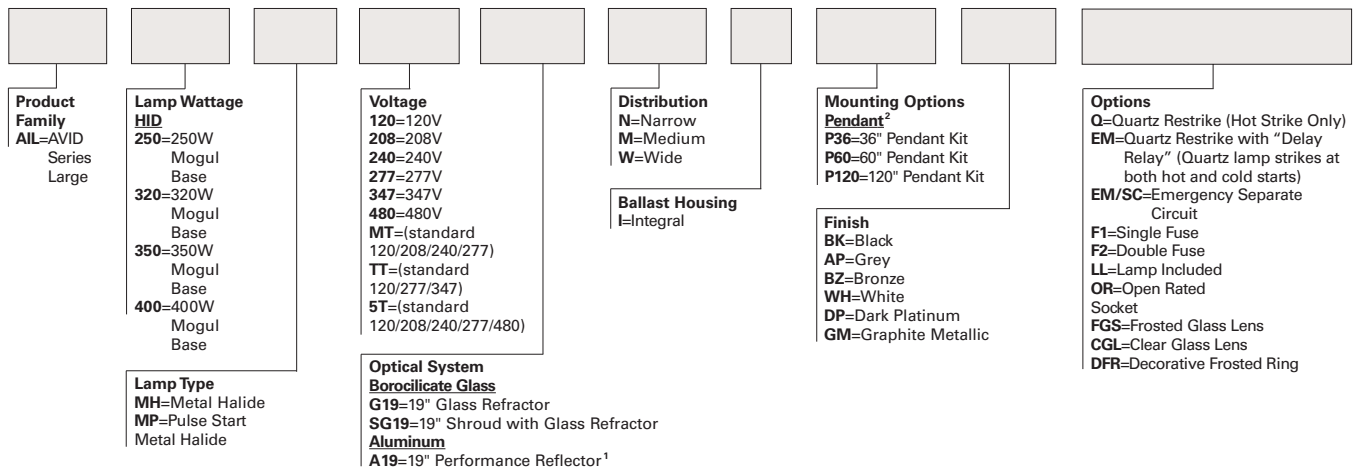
**Product Family**
**AIL**=AVID Series Large

**Lamp Wattage**
**HID**
**250**=250W Mogul Base
**320**=320W Mogul Base
**350**=350W Mogul Base
**400**=400W Mogul Base

**Lamp Type**
**MH**=Metal Halide
**MP**=Pulse Start Metal Halide

**Voltage**
**120**=120V
**208**=208V
**240**=240V
**277**=277V
**347**=347V
**480**=480V
**MT**=(standard 120/208/240/277)
**TT**=(standard 120/277/347)
**5T**=(standard 120/208/240/277/480)

**Optical System**
**Borocilicate Glass**
**G19**=19" Glass Refractor
**SG19**=19" Shroud with Glass Refractor
**Aluminum**
**A19**=19" Performance Reflector$^1$

**Distribution**
**N**=Narrow
**M**=Medium
**W**=Wide

**Ballast Housing**
**I**=Integral

**Mounting Options**
**Pendant$^2$**
**P36**=36" Pendant Kit
**P60**=60" Pendant Kit
**P120**=120" Pendant Kit

**Finish**
**BK**=Black
**AP**=Grey
**BZ**=Bronze
**WH**=White
**DP**=Dark Platinum
**GM**=Graphite Metallic

**Options**
**Q**=Quartz Restrike (Hot Strike Only)
**EM**=Quartz Restrike with "Delay Relay" (Quartz lamp strikes at both hot and cold starts)
**EM/SC**=Emergency Separate Circuit
**F1**=Single Fuse
**F2**=Double Fuse
**LL**=Lamp Included
**OR**=Open Rated Socket
**FGS**=Frosted Glass Lens
**CGL**=Clear Glass Lens
**DFR**=Decorative Frosted Ring